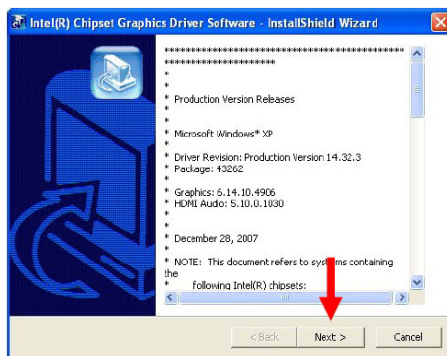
Intel(R) Chipset Graphics Driver Software - InstallShield Wizard

**********************************************************************
*
*
* Production Version Releases
*
*
* Microsoft Windows* XP
*
* Driver Revision: Production Version 14.32.3
* Package: 43262
*
* Graphics: 6.14.10.4906
* HDMI Audio: 5.10.0.1030
*
*
* December 28, 2007
*
* NOTE: This document refers to systems containing the
* following Intel(R) chipsets:

< Back
Next >
Cancel